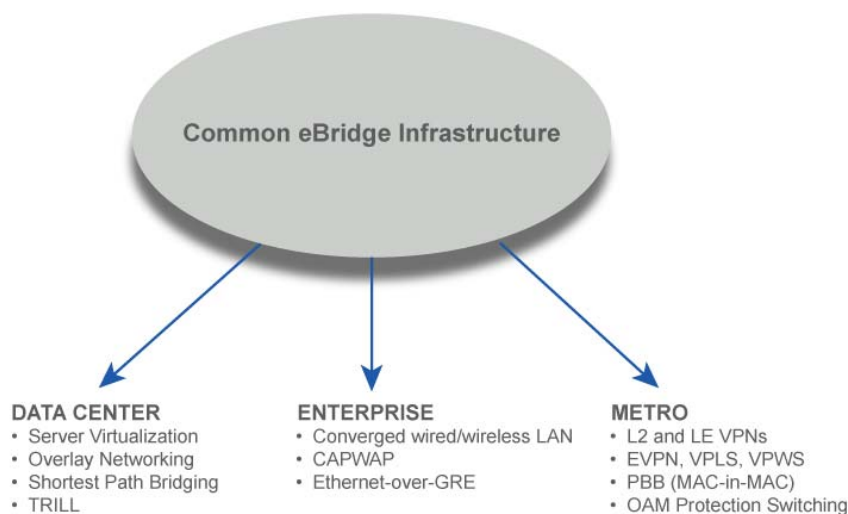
Common eBridge Infrastructure

DATA CENTER
• Server Virtualization
• Overlay Networking
• Shortest Path Bridging
• TRILL

ENTERPRISE
• Converged wired/wireless LAN
• CAPWAP
• Ethernet-over-GRE

METRO
• L2 and LE VPNs
• EVPN, VPLS, VPWS
• PBB (MAC-in-MAC)
• OAM Protection Switching